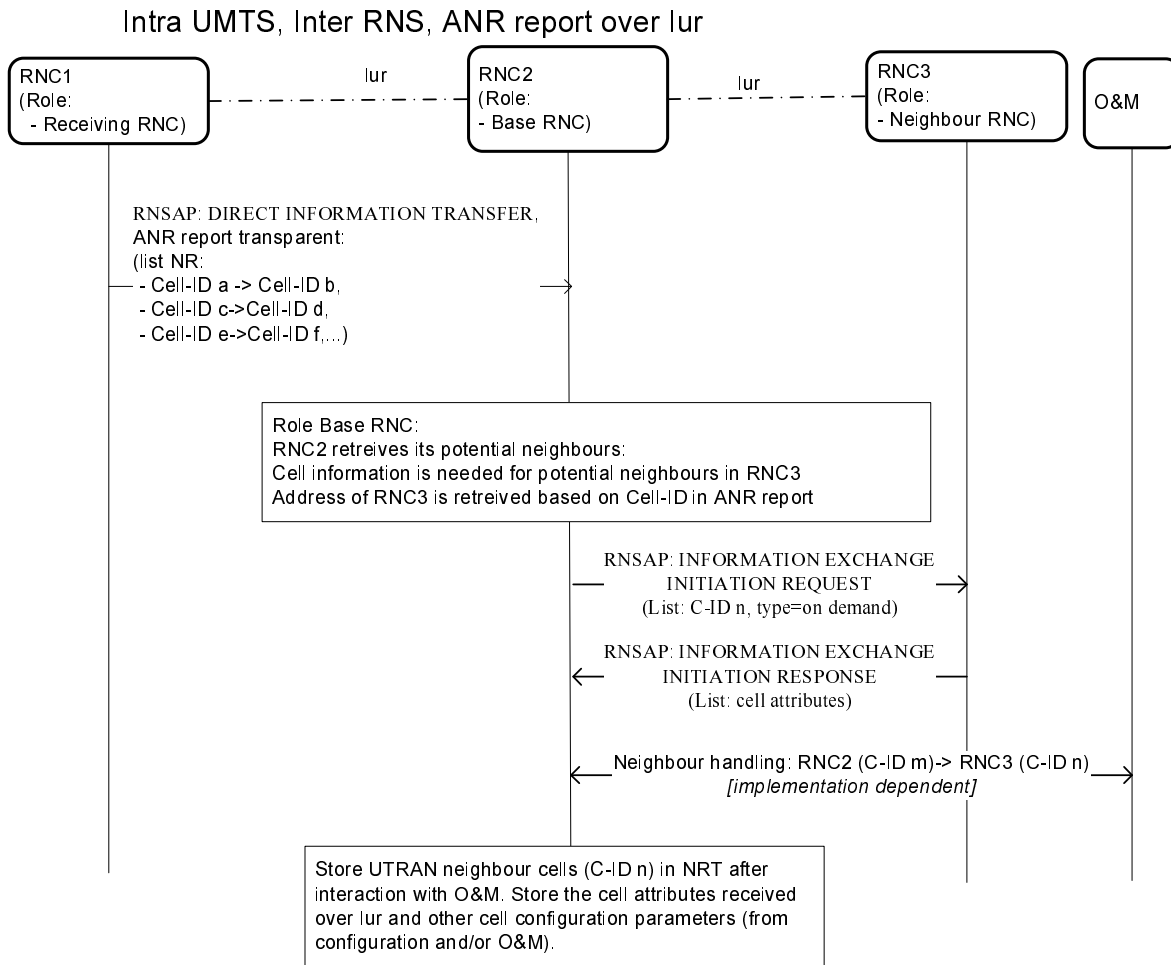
Intra UMTS, Inter RNS, ANR report over Iur

RNC1
(Role:
- Receiving RNC)

Iur

RNC2
(Role:
- Base RNC)

Iur

RNC3
(Role:
- Neighbour RNC)

O&M

RNSAP: DIRECT INFORMATION TRANSFER,
ANR report transparent:
(list NR:
- Cell-ID a -> Cell-ID b,
- Cell-ID c->Cell-ID d,
- Cell-ID e->Cell-ID f,...)

Role Base RNC:
RNC2 retreives its potential neighbours:
Cell information is needed for potential neighbours in RNC3
Address of RNC3 is retreived based on Cell-ID in ANR report

RNSAP: INFORMATION EXCHANGE INITIATION REQUEST
(List: C-ID n, type=on demand)

RNSAP: INFORMATION EXCHANGE INITIATION RESPONSE
(List: cell attributes)

Neighbour handling: RNC2 (C-ID m)-> RNC3 (C-ID n)
[implementation dependent]

Store UTRAN neighbour cells (C-ID n) in NRT after interaction with O&M. Store the cell attributes received over Iur and other cell configuration parameters (from configuration and/or O&M).